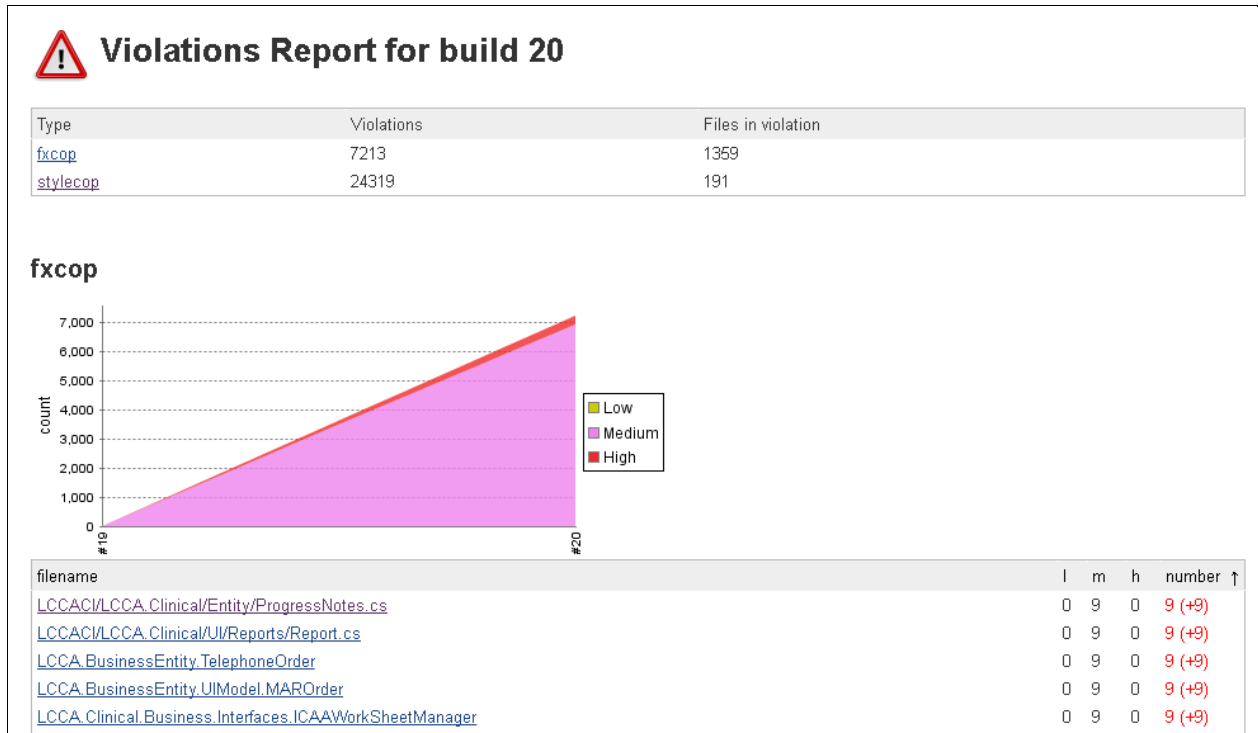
Violations Report for build 20

| Type | Violations | Files in violation |
|---|---|---|
| fxcop | 7213 | 1359 |
| stylecop | 24319 | 191 |

fxcop

7,000
6,000
5,000
4,000
3,000
2,000
1,000
0
count
#19
#20
Low
Medium
High

| filename | l | m | h | number ↑ |
|---|---|---|---|---|
| LCCACI/LCCA.Clinical/Entity/ProgressNotes.cs | 0 | 9 | 0 | 9 (+9) |
| LCCACI/LCCA.Clinical/UI/Reports/Report.cs | 0 | 9 | 0 | 9 (+9) |
| LCCA.BusinessEntity.TelephoneOrder | 0 | 9 | 0 | 9 (+9) |
| LCCA.BusinessEntity.UIModel.MAROrder | 0 | 9 | 0 | 9 (+9) |
| LCCA.Clinical.Business.Interfaces.ICAAWorkSheetManager | 0 | 9 | 0 | 9 (+9) |